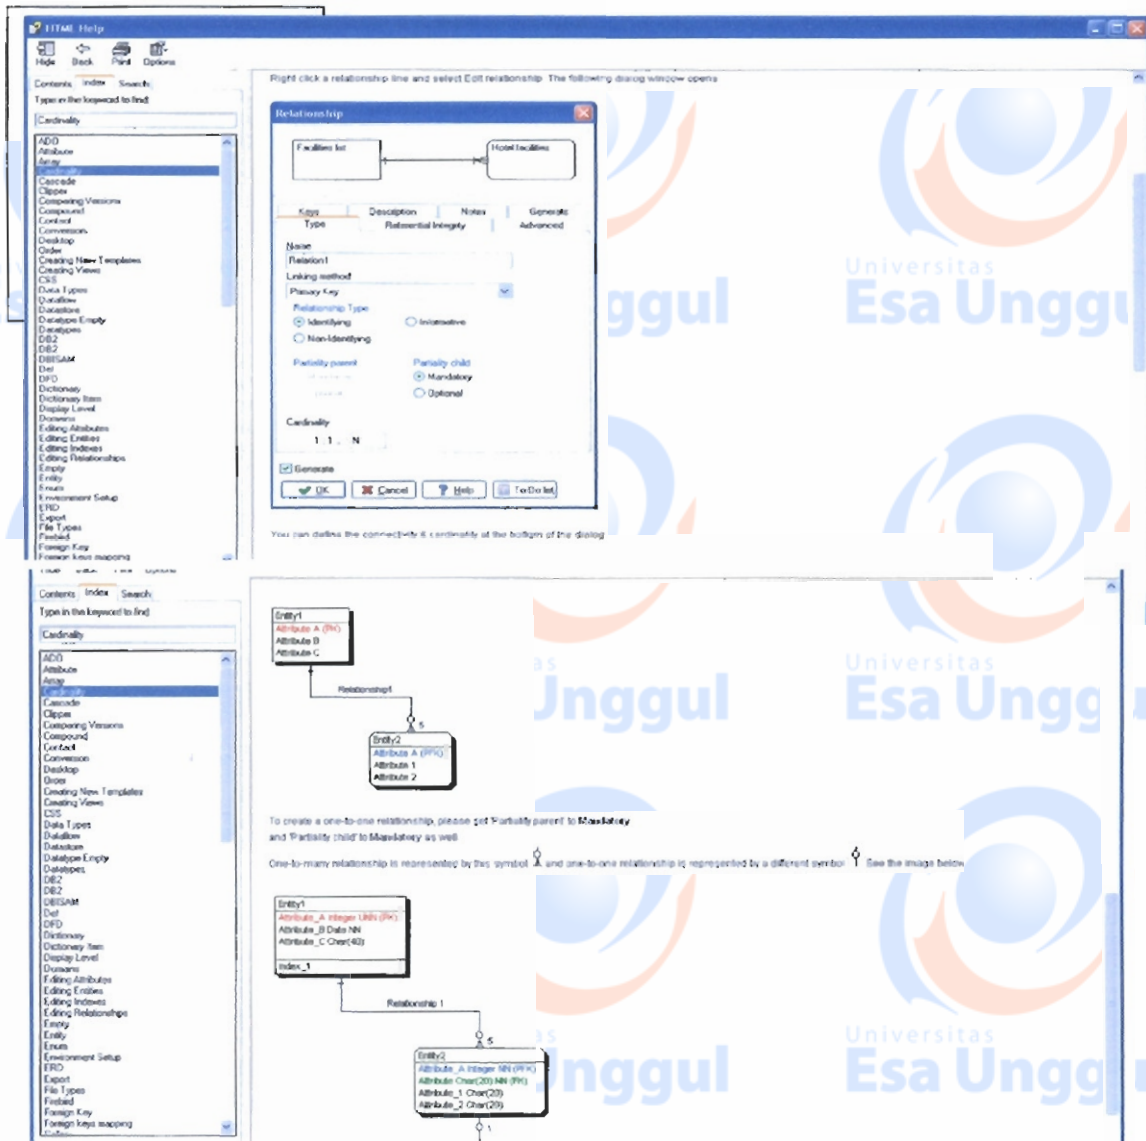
HTML Help

Hide Back Print Options

Contents Index Search

Type in the keyword to find

Cardinality

ADD
Attribute
Array
Cardinality
Cascade
Clipper
Comparing Versions
Compound
Context
Conversion
Desktop
Order
Creating New Templates
Creating Views
CSS
Data Types
Dataflow
Datastore
Datatype Empty
Datatypes
DB2
DB2
DBISAM
Def
DFD
Dictionary
Dictionary Item
Display Level
Domains
Editing Attributes
Editing Entities
Editing Indexes
Editing Relationships
Empty
Entity
Enum
Environment Setup
ERD
Export
File Types
Firebird
Foreign Key
Foreign keys mapping

Right click a relationship line and select Edit relationship. The following dialog window opens

Relationship

Facilities list

Hotel facilities

Keys Description Notes Generate
Type Referential Integrity Advanced

Name
Relation1

Linking method
Primary Key

Relationship Type
Identifying
Informative
Non-Identifying

Partiality parent
Partiality child
Mandatory
Optional

Cardinality
1 1 .. N

Generate

OK Cancel Help To Do list

You can define the connectivity & cardinality at the bottom of the dialog

Universitas
Esa Unggul

Contents Index Search

Type in the keyword to find

Cardinality

ADD
Attribute
Array
Cardinality
Cascade
Clipper
Comparing Versions
Compound
Context
Conversion
Desktop
Order
Creating New Templates
Creating Views
CSS
Data Types
Dataflow
Datastore
Datatype Empty
Datatypes
DB2
DB2
DBISAM
Def
DFD
Dictionary
Dictionary Item
Display Level
Domains
Editing Attributes
Editing Entities
Editing Indexes
Editing Relationships
Empty
Entity
Enum
Environment Setup
ERD
Export
File Types
Firebird
Foreign Key
Foreign keys mapping

Entity1
Attribute A (PK)
Attribute B
Attribute C

Relationship1

Entity2
Attribute A (PFK)
Attribute 1
Attribute 2

To create a one-to-one relationship, please set 'Partiality parent' to Mandatory and 'Partiality child' to Mandatory as well

One-to-many relationship is represented by the symbol and one-to-one relationship is represented by a different symbol. See the image below

Entity1
Attribute_A Integer UNN (PK)
Attribute_B Date NN
Attribute_C Char(40)
Index_1

Relationship 1

Entity2
Attribute_A Integer NN (PFK)
Attribute Char(20) NN (PK)
Attribute_1 Char(20)
Attribute_2 Char(20)

Universitas
Esa Unggul